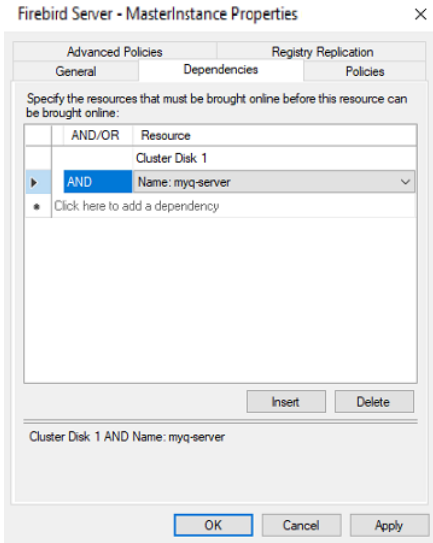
Firebird Server - MasterInstance Properties ×

Advanced Policies
Registry Replication
General
Dependencies
Policies

Specify the resources that must be brought online before this resource can be brought online:

| | AND/OR | Resource |
|---|---|---|
| | | Cluster Disk 1 |
| ▸ | AND | Name: myq-server |
| * | Click here to add a dependency | |

Insert
Delete

Cluster Disk 1 AND Name: myq-server

OK
Cancel
Apply